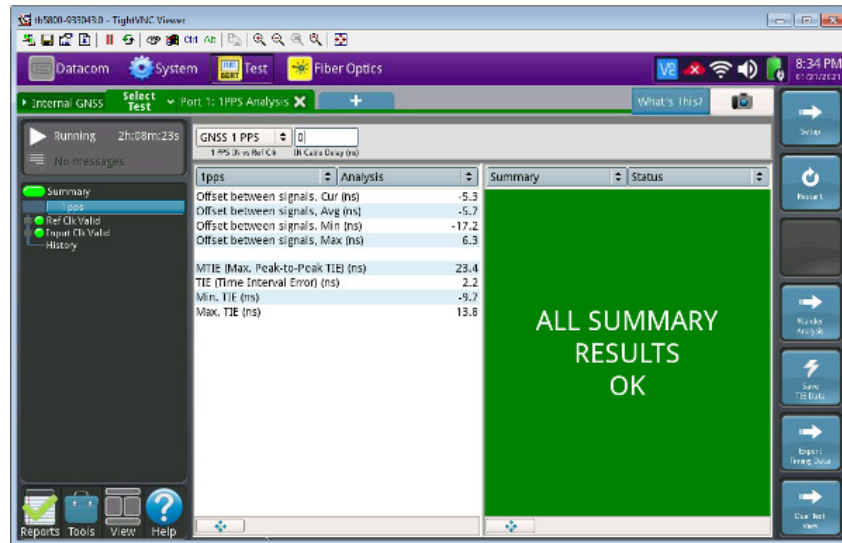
tb5800-931043.0 - TightVNC Viewer

Datacom System Test Fiber Optics 8:34 PM

Internal GNSS Select Test Port 1: 1PPS Analysis What's This?

Running 2h:08m:23s
No messages

GNSS 1 PPS 0
1PPS Dir vs Ref Clk 1N Cable Delay (ns)

Summary
1pps
Ref Clk Valid
Input Clk Valid
History

| 1pps | Analysis |
|---|---|
| Offset between signals, Cur (ns) | -5.3 |
| Offset between signals, Avg (ns) | -5.7 |
| Offset between signals, Min (ns) | -17.2 |
| Offset between signals, Max (ns) | 6.3 |
| MTIE (Max. Peak-to-Peak TIE) (ns) | 23.4 |
| TIE (Time Interval Error) (ns) | 2.2 |
| Min. TIE (ns) | -9.7 |
| Max. TIE (ns) | 13.8 |

Summary Status

ALL SUMMARY RESULTS OK

Setup
Restart
Wander Analysis
Save TIE Data
Export Timing Data
Dual Test View

Reports Tools View Help